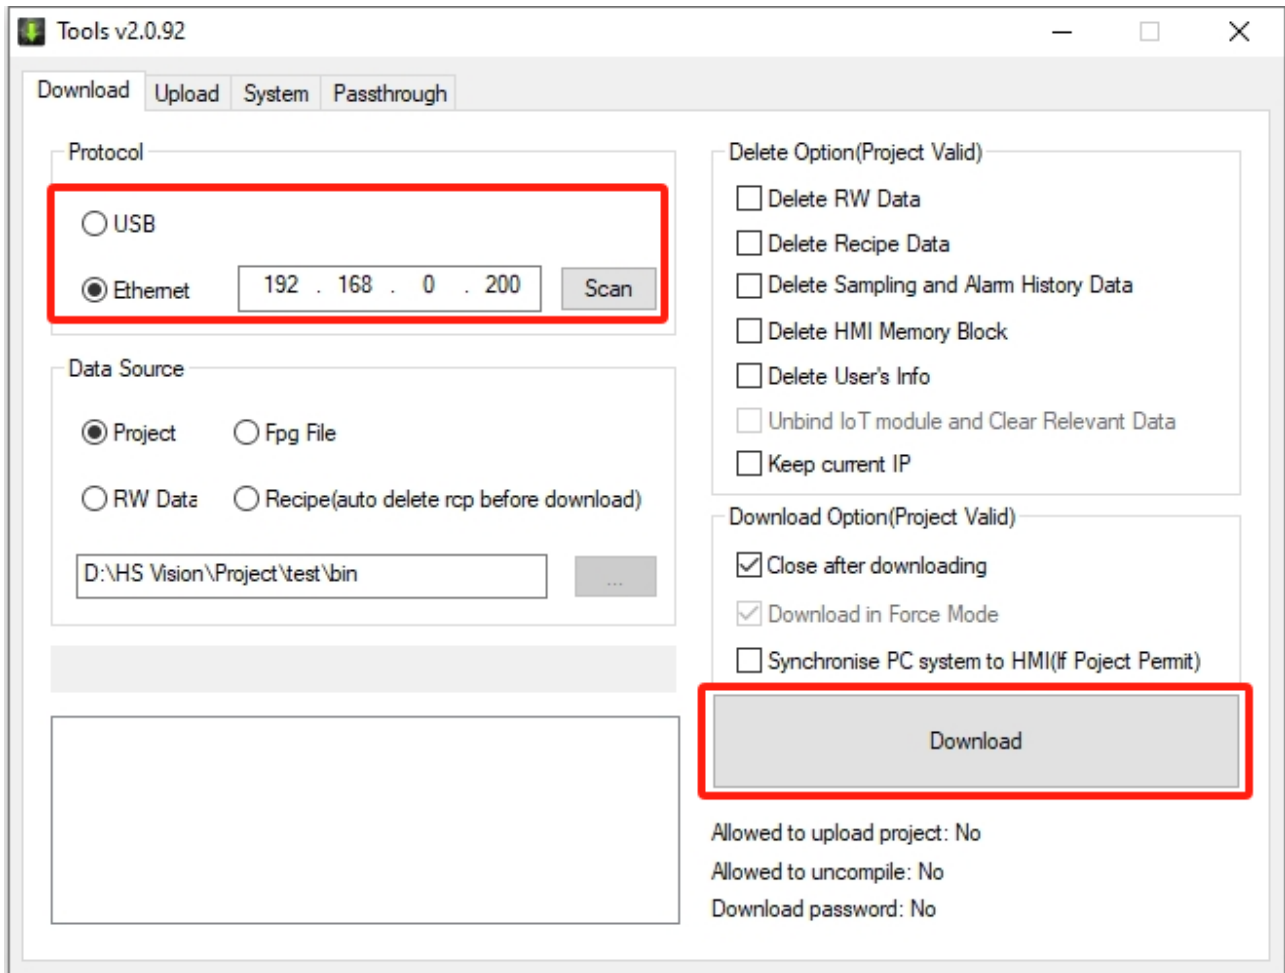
Tools v2.0.92

Download Upload System Passthrough

Protocol

USB

Ethernet 192 . 168 . 0 . 200 Scan

Data Source

Project Fpg File

RW Data Recipe(auto delete rcp before download)

D:\HS Vision\Project\test\bin ...

Delete Option(Project Valid)

Delete RW Data

Delete Recipe Data

Delete Sampling and Alarm History Data

Delete HMI Memory Block

Delete User's Info

Unbind IoT module and Clear Relevant Data

Keep current IP

Download Option(Project Valid)

Close after downloading

Download in Force Mode

Synchronise PC system to HMI(If Poject Permit)

Download

Allowed to upload project: No

Allowed to uncompile: No

Download password: No